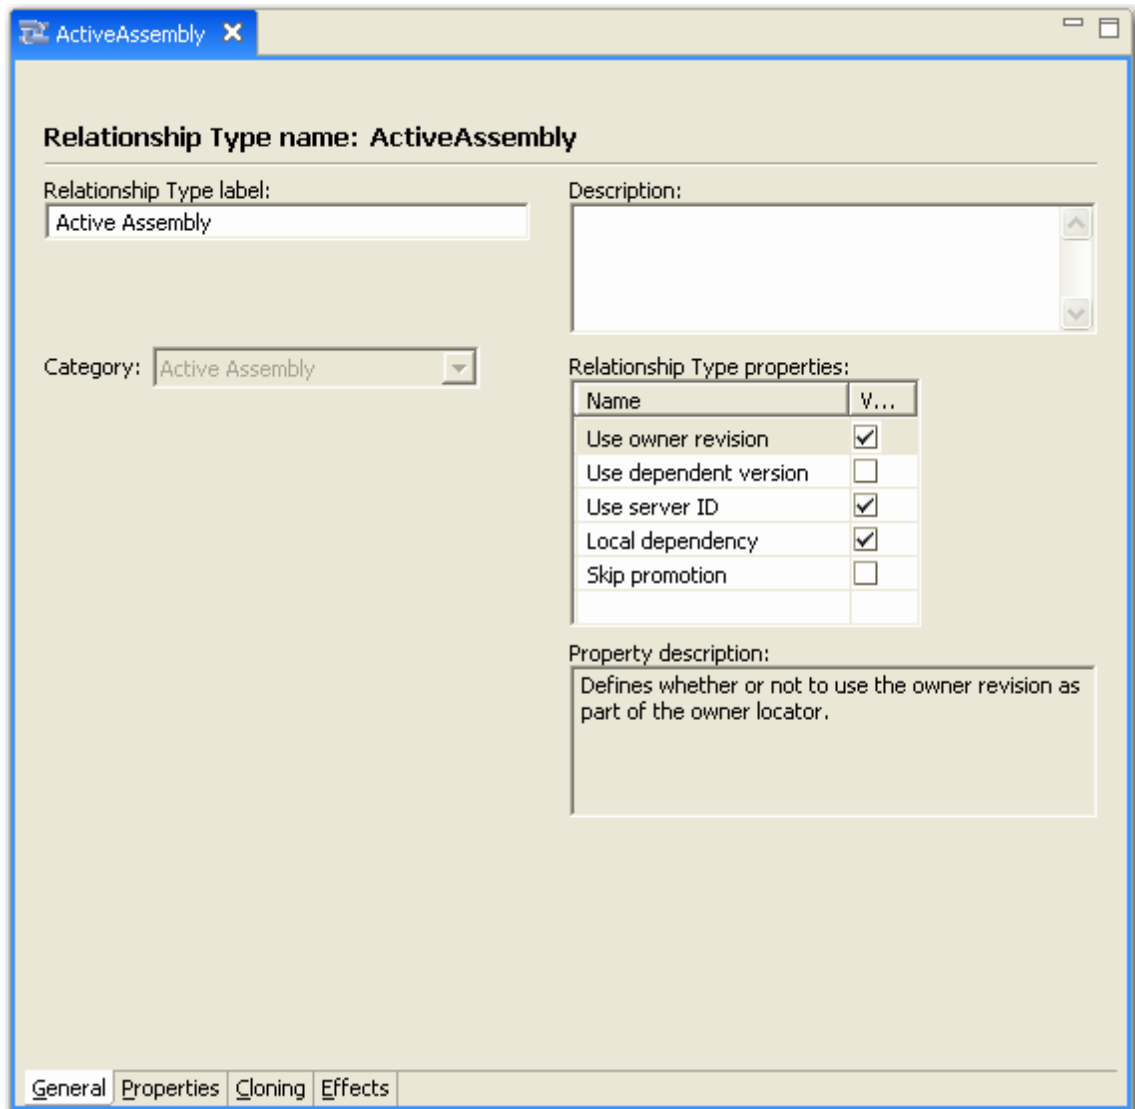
ActiveAssembly ✕

Relationship Type name: ActiveAssembly

Relationship Type label:
Active Assembly

Description:

Category: Active Assembly

Relationship Type properties:

| Name | V... |
|---|---|
| Use owner revision | ☑ |
| Use dependent version | ☐ |
| Use server ID | ☑ |
| Local dependency | ☑ |
| Skip promotion | ☐ |
| | |

Property description:
Defines whether or not to use the owner revision as part of the owner locator.

General | Properties | Cloning | Effects